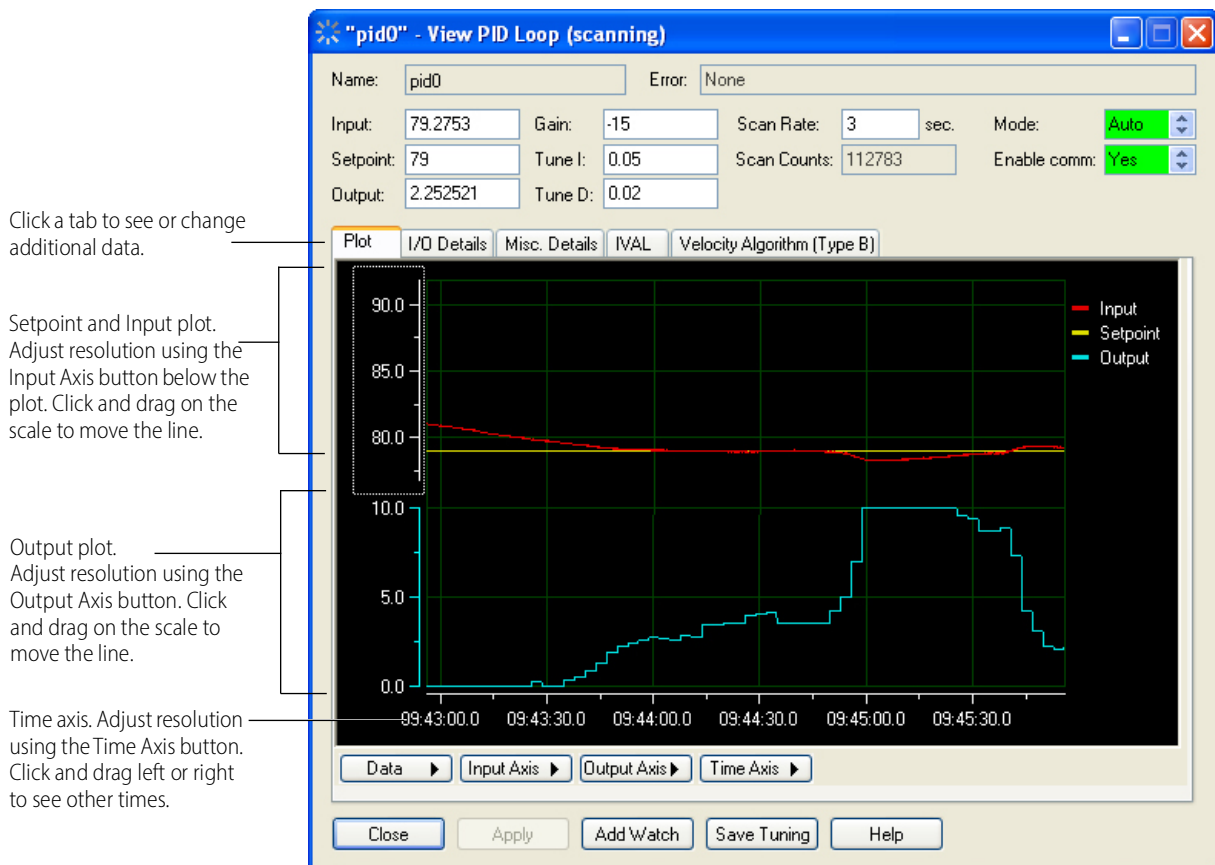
"pid0" - View PID Loop (scanning)

Name: pid0
Error: None

Input: 79.2753
Gain: -15
Scan Rate: 3 sec.
Mode: Auto
Setpoint: 79
Tune I: 0.05
Scan Counts: 112783
Enable comm: Yes
Output: 2.252521
Tune D: 0.02

Click a tab to see or change additional data.

Plot | I/O Details | Misc. Details | IVAL | Velocity Algorithm (Type B)

Setpoint and Input plot. Adjust resolution using the Input Axis button below the plot. Click and drag on the scale to move the line.

90.0
85.0
80.0

Input
Setpoint
Output

Output plot. Adjust resolution using the Output Axis button. Click and drag on the scale to move the line.

10.0
5.0
0.0

Time axis. Adjust resolution using the Time Axis button. Click and drag left or right to see other times.

09:43:00.0 09:43:30.0 09:44:00.0 09:44:30.0 09:45:00.0 09:45:30.0

Data ▶ | Input Axis ▶ | Output Axis ▶ | Time Axis ▶

Close | Apply | Add Watch | Save Tuning | Help